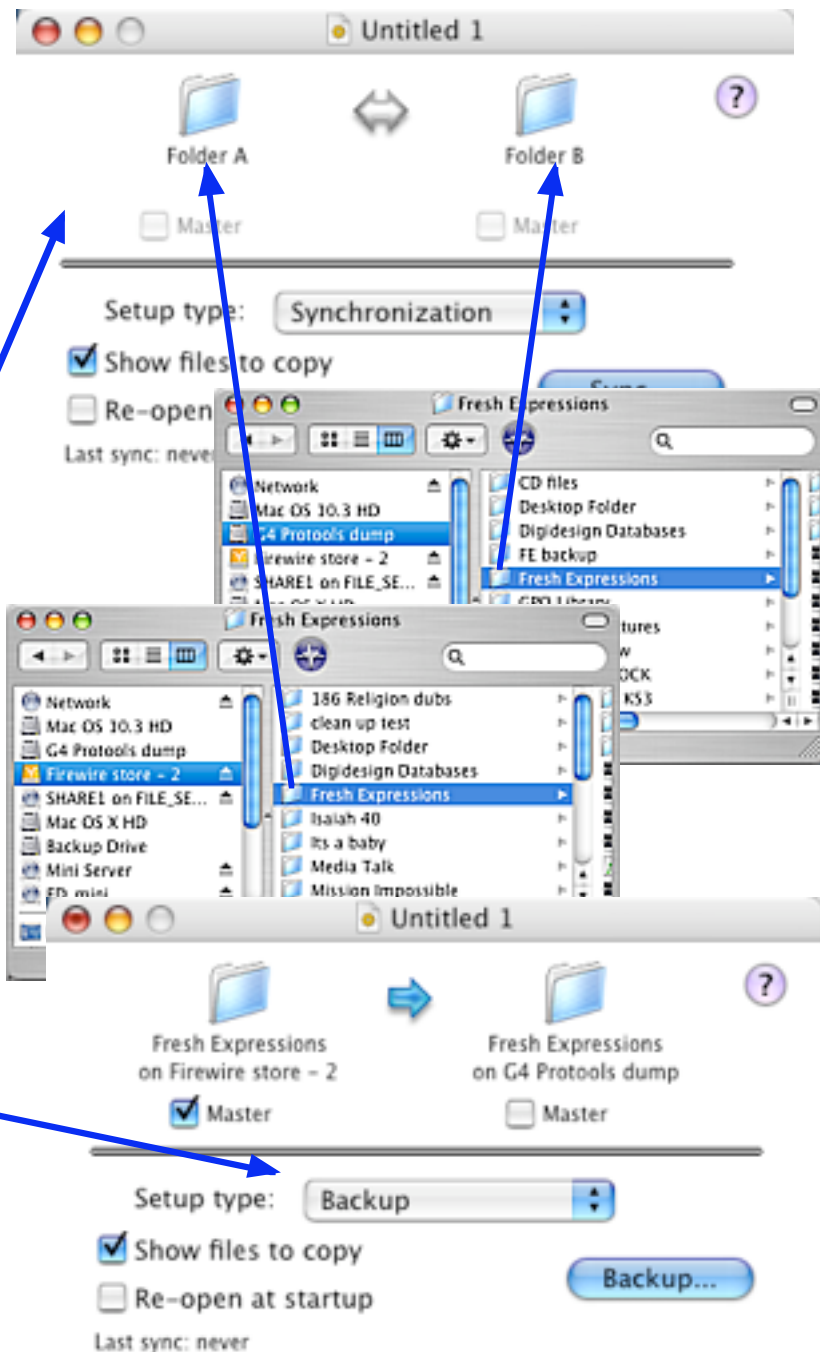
Untitled 1

Folder A

Folder B

?

Master

Master

Setup type: Synchronization

Show files to copy

Re-open

Last sync: never

Sync

Fresh Expressions

Network
Mac OS 10.3 HD
G4 Protools dump
Firewire store - 2
SHARE1 on FILE_SE...
Mac OS X HD

CD files
Desktop Folder
Digidesign Databases
FE backup
Fresh Expressions
GPO Library
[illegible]tures
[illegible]w
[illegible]OCK
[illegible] KS3

Fresh Expressions

Network
Mac OS 10.3 HD
G4 Protools dump
Firewire store - 2
SHARE1 on FILE_SE...
Mac OS X HD
Backup Drive
Mini Server
FD mini

186 Religion dubs
clean up test
Desktop Folder
Digidesign Databases
Fresh Expressions
Isaiah 40
Its a baby
Media Talk
Mission Impossible

Untitled 1

?

Fresh Expressions on Firewire store - 2

Fresh Expressions on G4 Protools dump

Master

Master

Setup type: Backup

Show files to copy

Re-open at startup

Backup...

Last sync: never